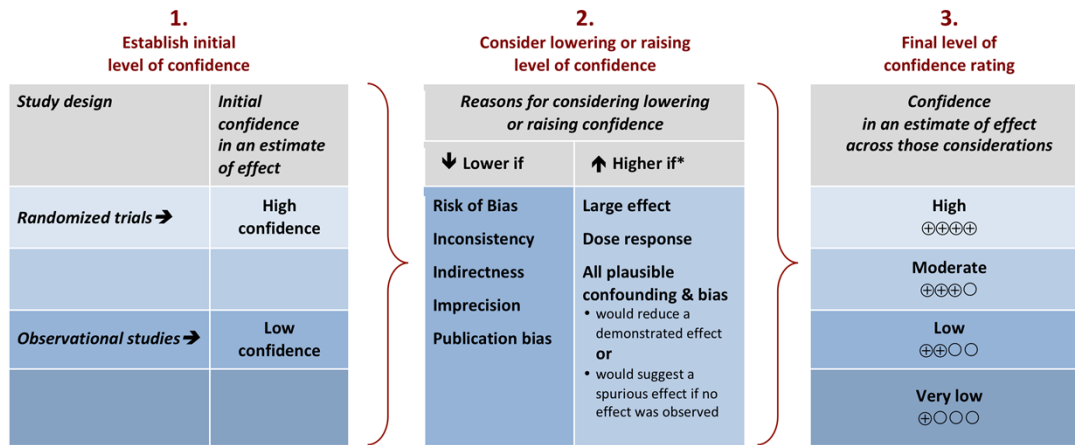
1.
Establish initial level of confidence

| Study design | Initial confidence in an estimate of effect |
|---|---|
| Randomized trials ➔ | High confidence |
| | |
| Observational studies ➔ | Low confidence |
| | |

2.
Consider lowering or raising level of confidence

| Reasons for considering lowering or raising confidence | |
|---|---|
| ↓ Lower if | ↑ Higher if* |
| Risk of Bias<br>Inconsistency<br>Indirectness<br>Imprecision<br>Publication bias | Large effect<br>Dose response<br>All plausible confounding & bias<br>• would reduce a demonstrated effect<br>or<br>• would suggest a spurious effect if no effect was observed |

3.
Final level of confidence rating

| Confidence in an estimate of effect across those considerations |
|---|
| High ⊕⊕⊕⊕ |
| Moderate ⊕⊕⊕○ |
| Low ⊕⊕○○ |
| Very low ⊕○○○ |